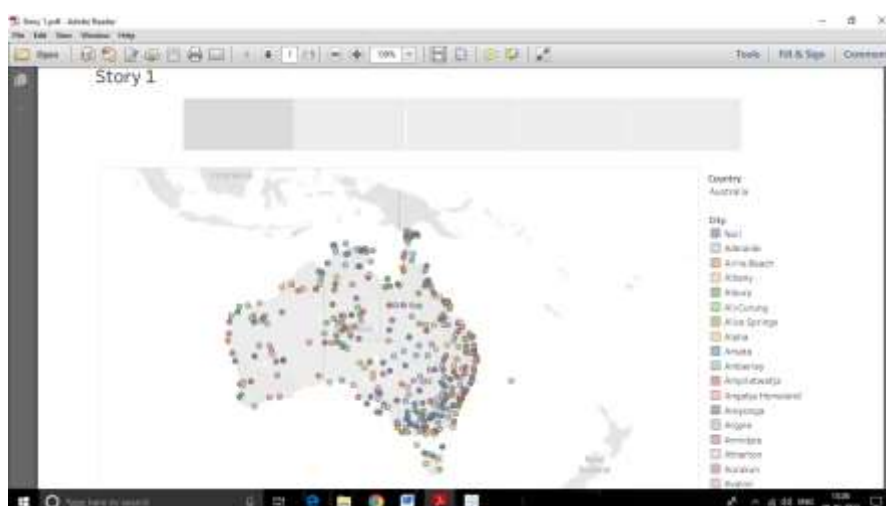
Story 1.pdf - Adobe Reader

File Edit View Window Help

Open

1 / 1

Tools | Fill & Sign | Comment

Story 1

Country
Australia

City
Null
Adelaide
Airlie Beach
Albany
Albury
Alice Springs
Alpha
Amata
Ampilatwatja
Angatja Homeland
Angurugu
Armidale
Atherton

Type here to search